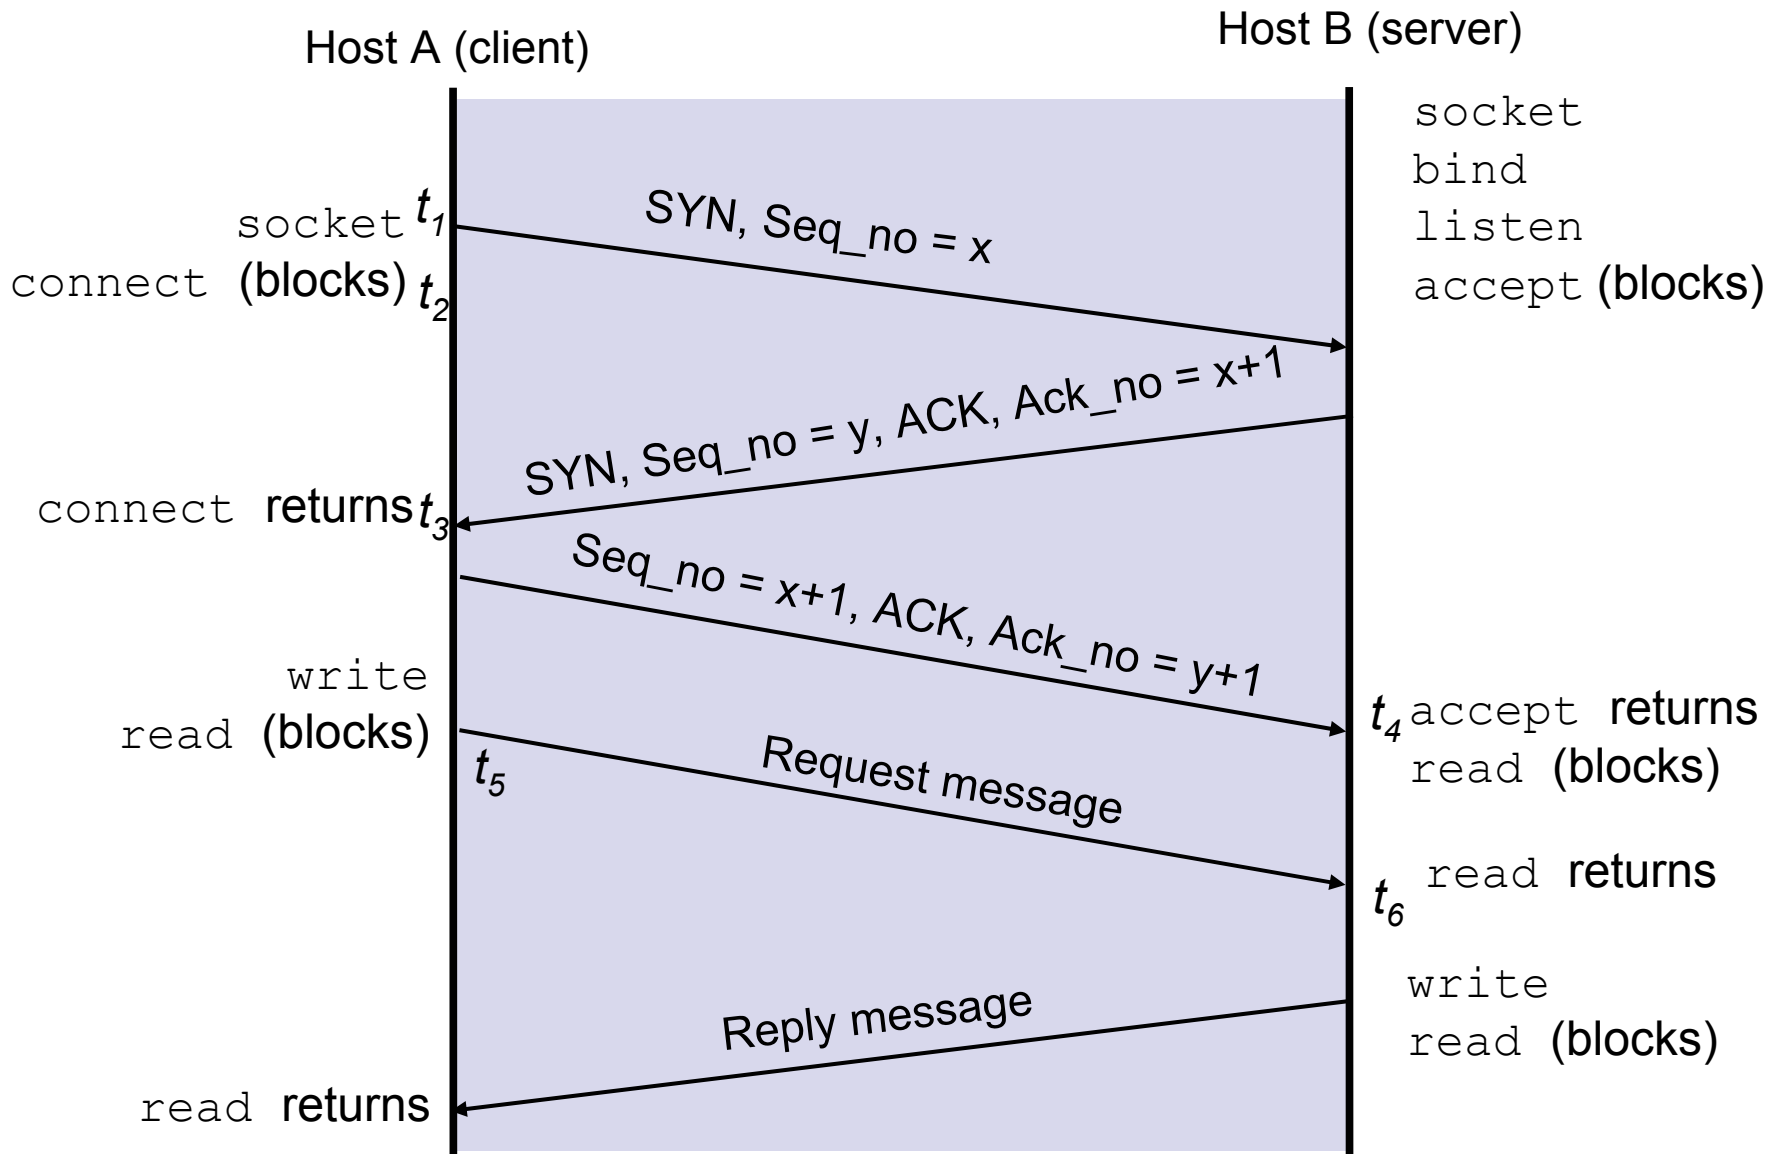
Host A (client)

Host B (server)

socket
bind
listen
accept (blocks)

socket $t_1$
connect (blocks) $t_2$

SYN, Seq_no = x

SYN, Seq_no = y, ACK, Ack_no = x+1

connect returns $t_3$

Seq_no = x+1, ACK, Ack_no = y+1

write
read (blocks)

$t_4$ accept returns
read (blocks)

$t_5$

Request message

$t_6$ read returns

write
read (blocks)

Reply message

read returns